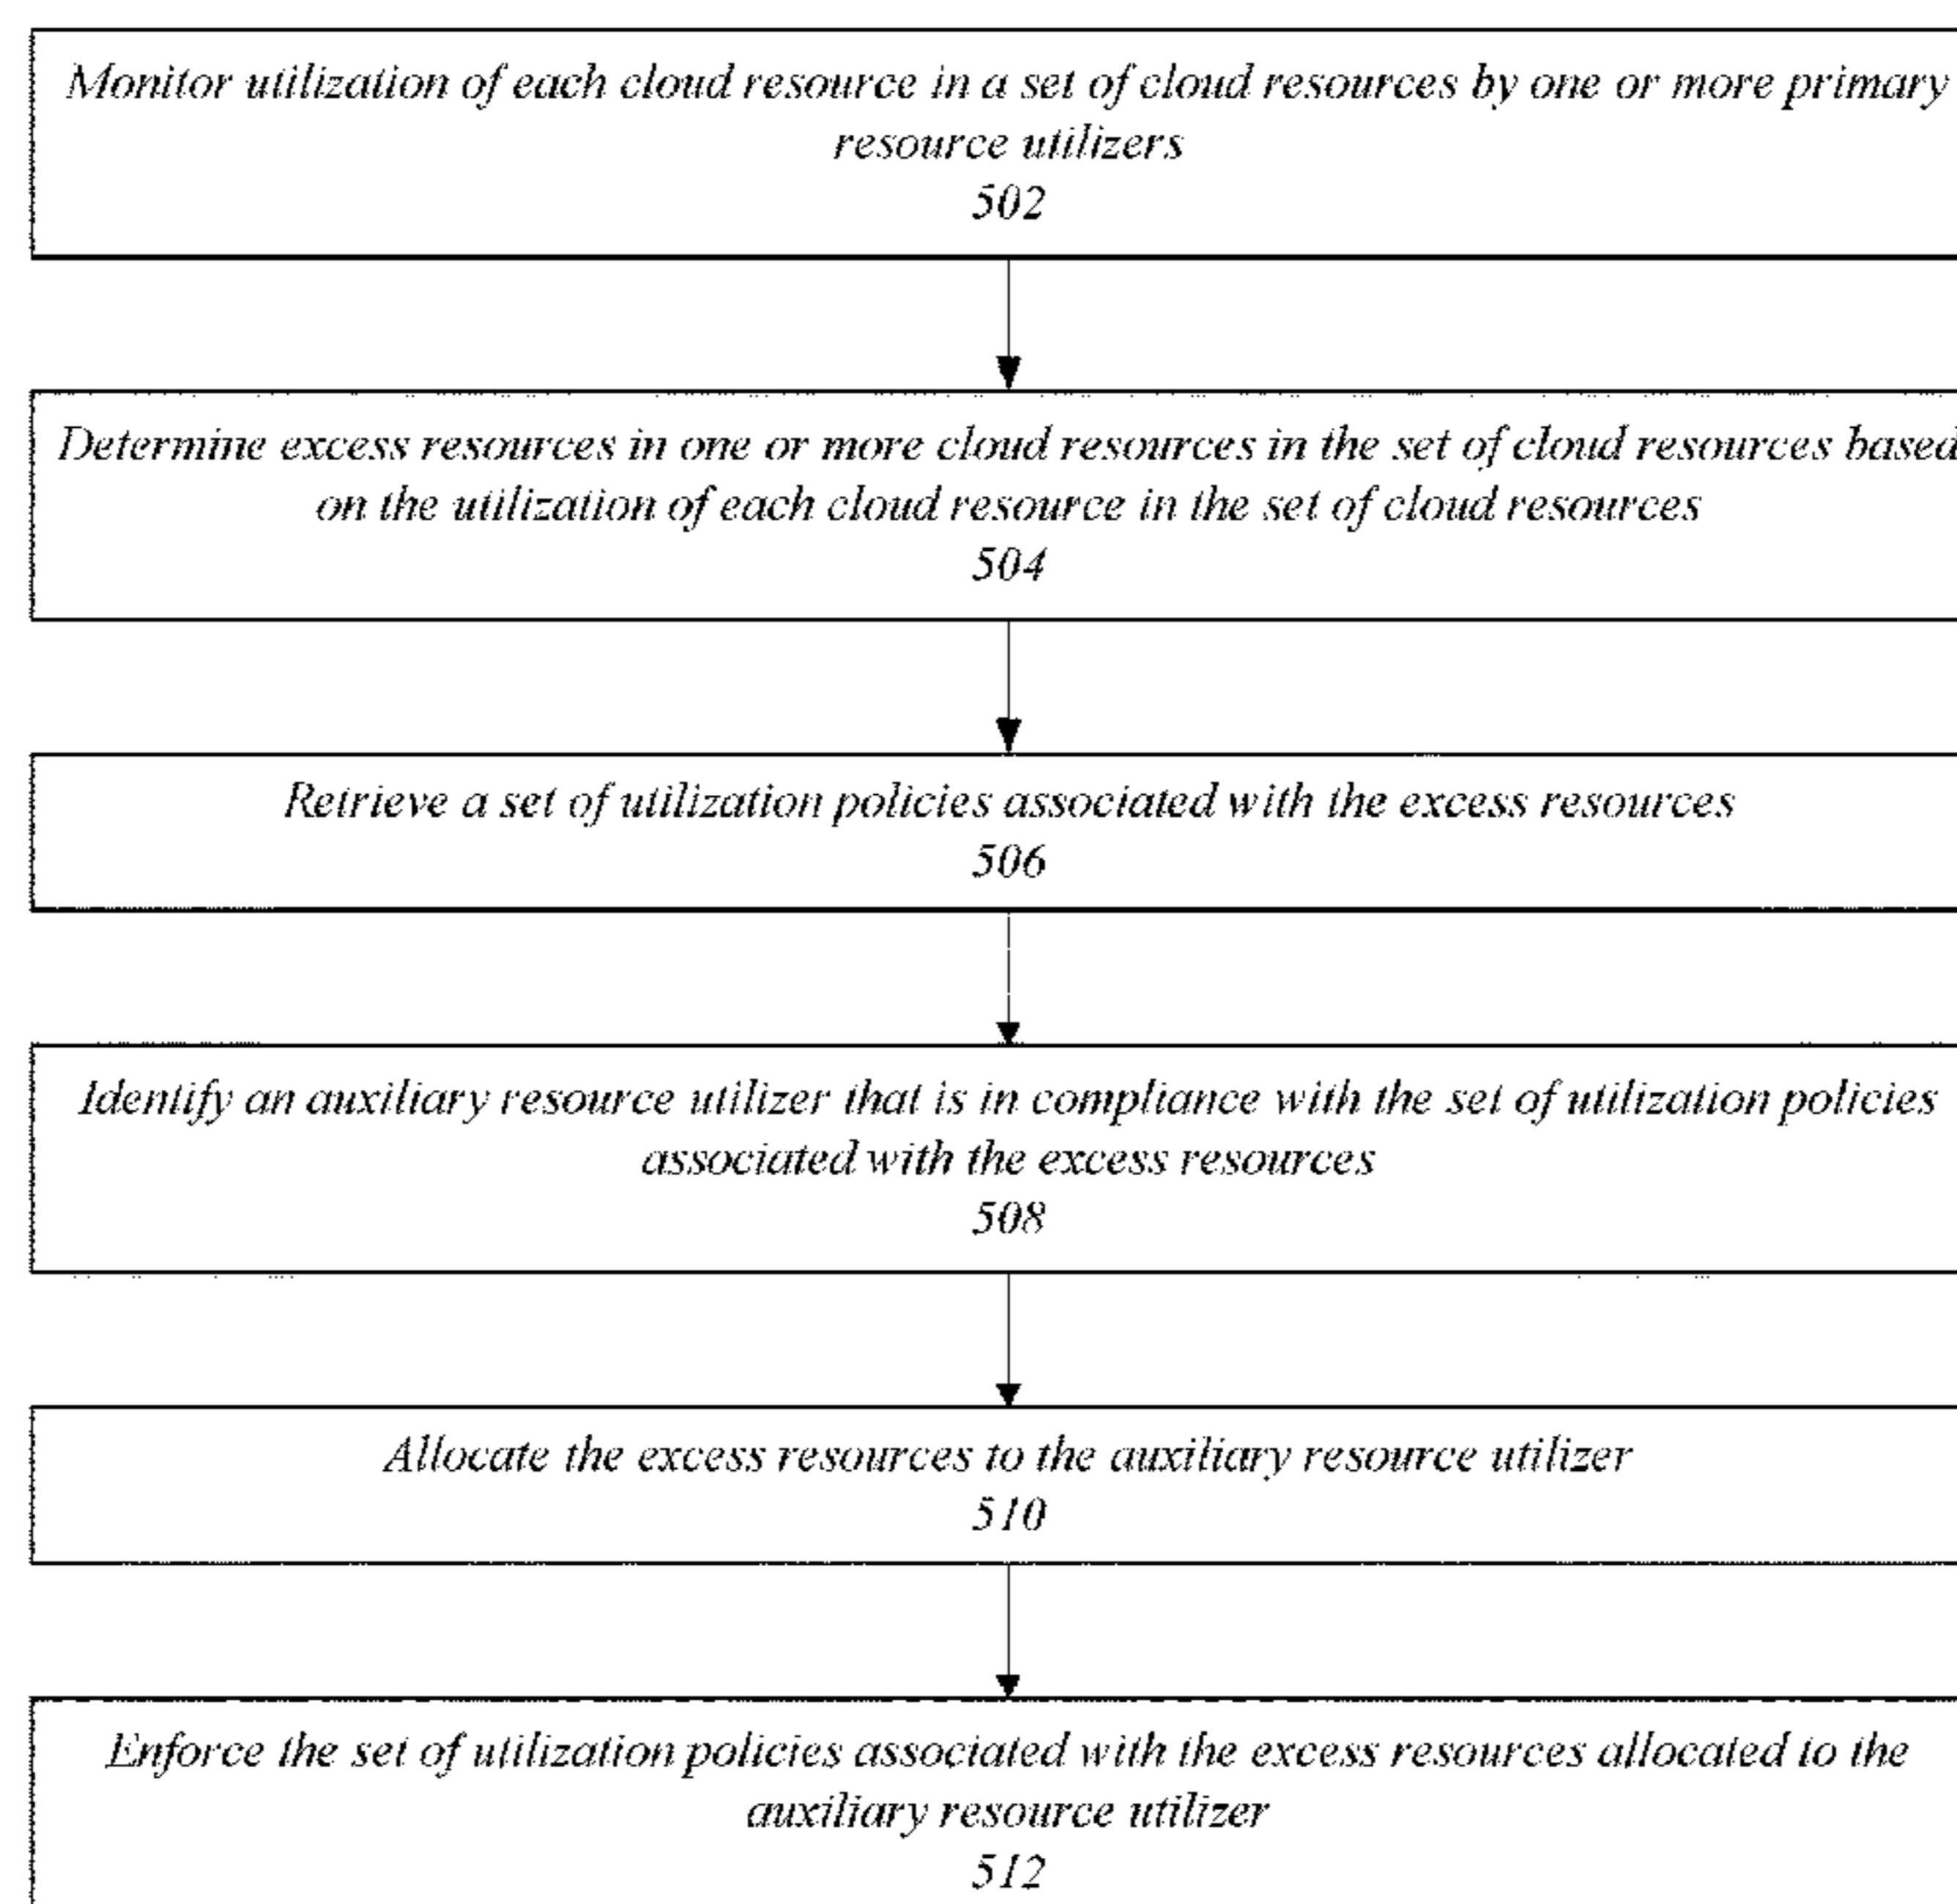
Monitor utilization of each cloud resource in a set of cloud resources by one or more primary resource utilizers
502

Determine excess resources in one or more cloud resources in the set of cloud resources based on the utilization of each cloud resource in the set of cloud resources
504

Retrieve a set of utilization policies associated with the excess resources
506

Identify an auxiliary resource utilizer that is in compliance with the set of utilization policies associated with the excess resources
508

Allocate the excess resources to the auxiliary resource utilizer
510

Enforce the set of utilization policies associated with the excess resources allocated to the auxiliary resource utilizer
512